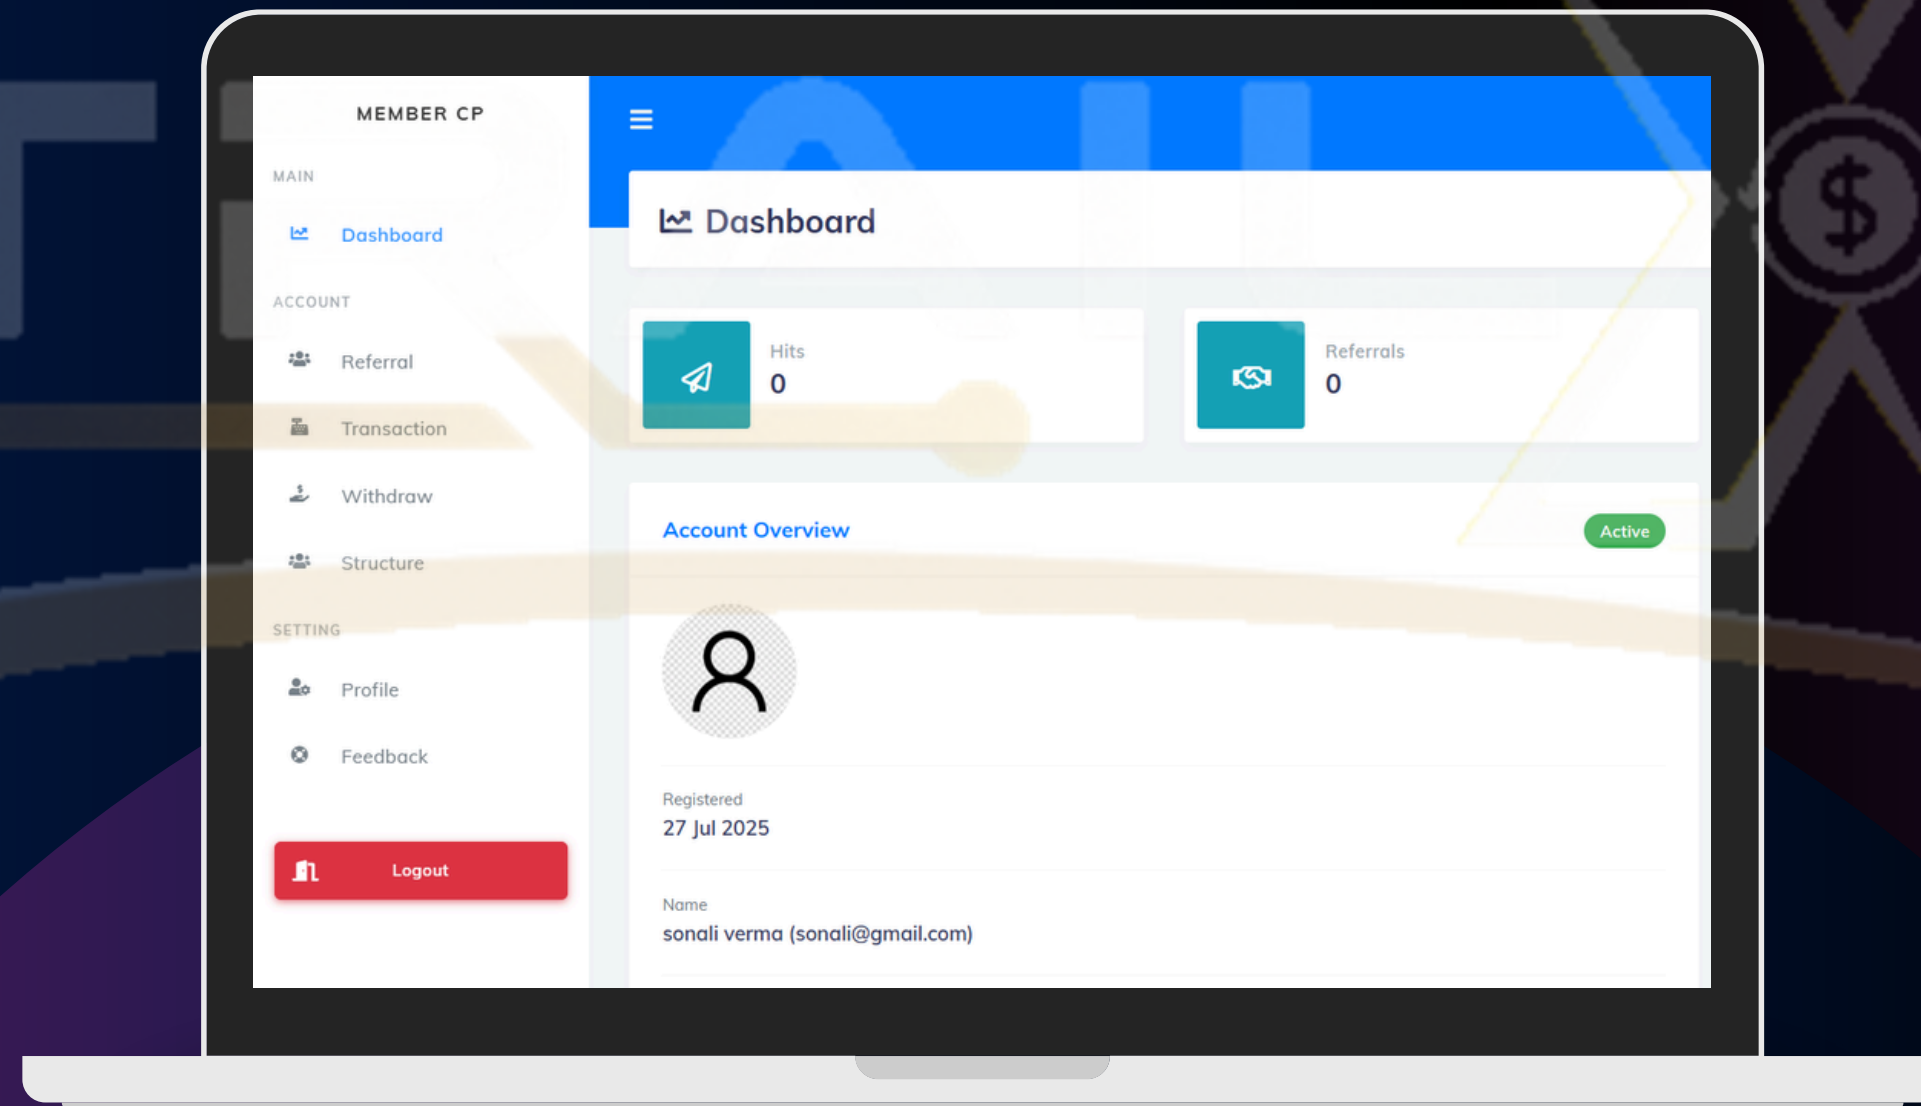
MEMBER CP

MAIN

Dashboard

ACCOUNT

Referral

Transaction

Withdraw

Structure

SETTING

Profile

Feedback

Logout

Dashboard

Hits
0

Referrals
0

Account Overview

Active

Registered
27 Jul 2025

Name
sonali verma (sonali@gmail.com)